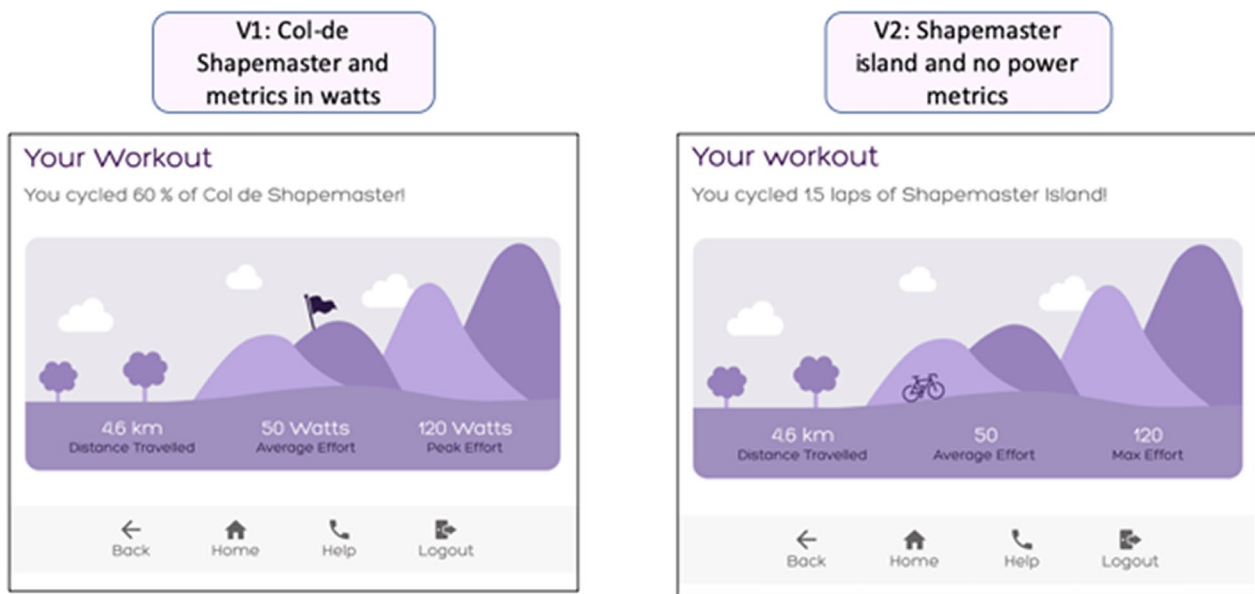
V1: Col-de Shapemaster and metrics in watts

Your Workout

You cycled 60 % of Col de Shapemaster!

4.6 km
Distance Travelled

50 Watts
Average Effort

120 Watts
Peak Effort

Back
Home
Help
Logout

V2: Shapemaster island and no power metrics

Your workout

You cycled 1.5 laps of Shapemaster Island!

4.6 km
Distance Travelled

50
Average Effort

120
Max Effort

Back
Home
Help
Logout